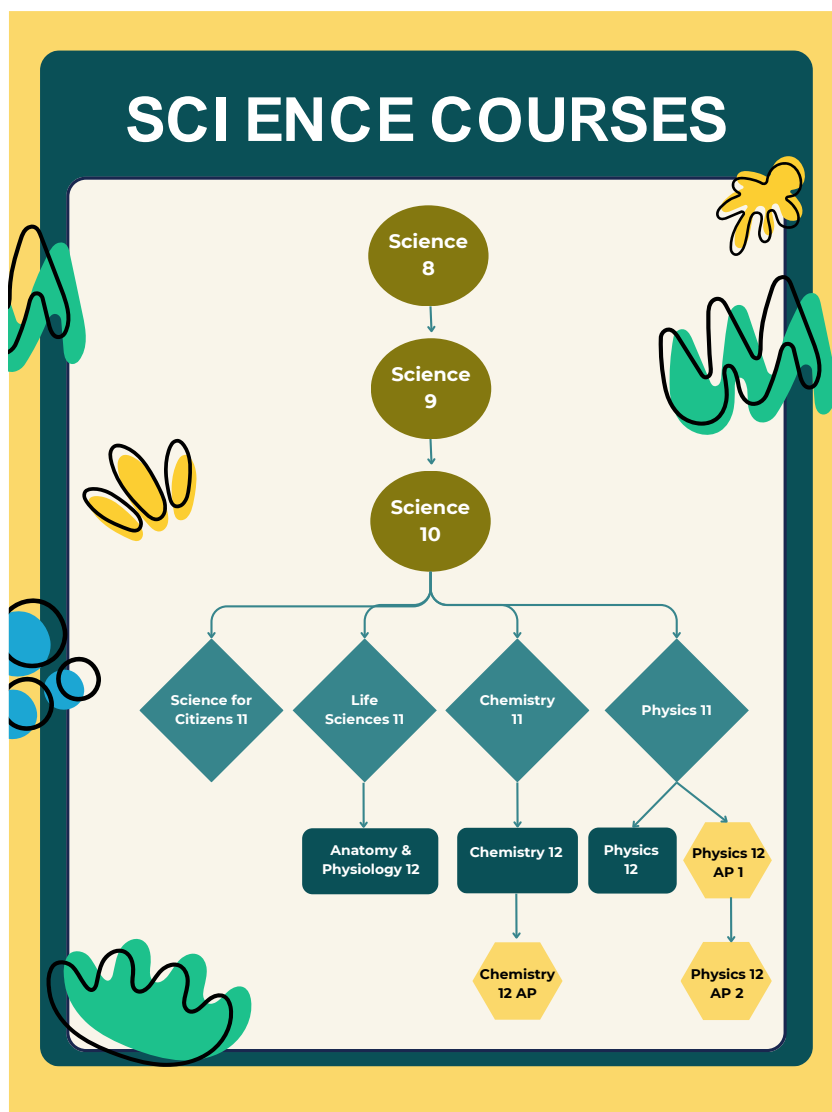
SCI ENCE COURSES

Science 8

Science 9

Science 10

Science for Citizens 11

Life Sciences 11

Chemistry 11

Physics 11

Anatomy & Physiology 12

Chemistry 12

Physics 12

Physics 12 AP 1

Chemistry 12 AP

Physics 12 AP 2